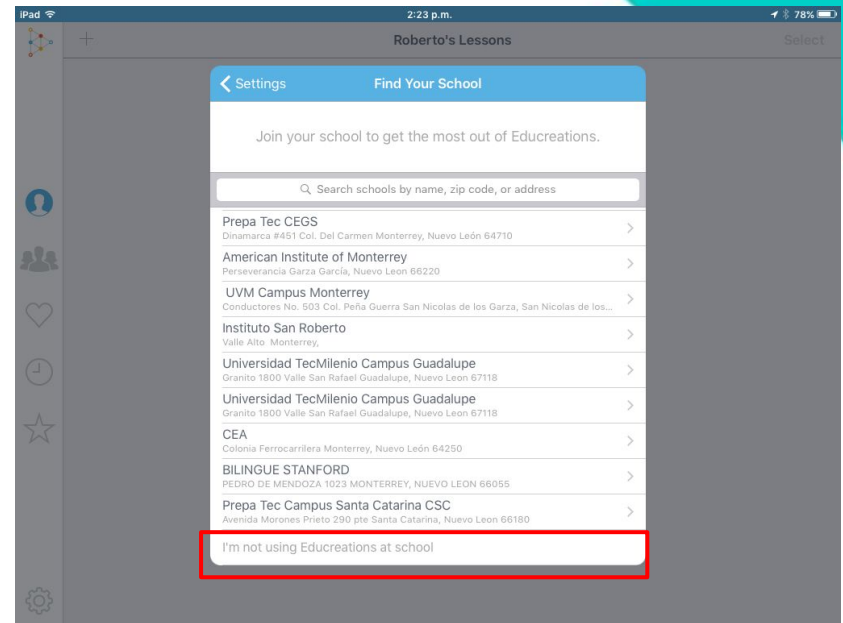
iPad
2:23 p.m.
78%

Roberto's Lessons
Select

Settings
Find Your School

Join your school to get the most out of Educreations.

Search schools by name, zip code, or address

Prepa Tec CEGS
Dinamarca #451 Col. Del Carmen Monterrey, Nuevo León 64710

American Institute of Monterrey
Perseverancia Garza García, Nuevo Leon 66220

UVM Campus Monterrey
Conductores No. 503 Col. Peña Guerra San Nicolas de los Garza, San Nicolas de los...

Instituto San Roberto
Valle Alto Monterrey,

Universidad TecMilenio Campus Guadalupe
Granito 1800 Valle San Rafael Guadalupe, Nuevo Leon 67118

Universidad TecMilenio Campus Guadalupe
Granito 1800 Valle San Rafael Guadalupe, Nuevo Leon 67118

CEA
Colonia Ferrocarrilera Monterrey, Nuevo León 64250

BILINGUE STANFORD
PEDRO DE MENDOZA 1023 MONTERREY, NUEVO LEON 66055

Prepa Tec Campus Santa Catarina CSC
Avenida Morones Prieto 290 pte Santa Catarina, Nuevo Leon 66180

I'm not using Educreations at school